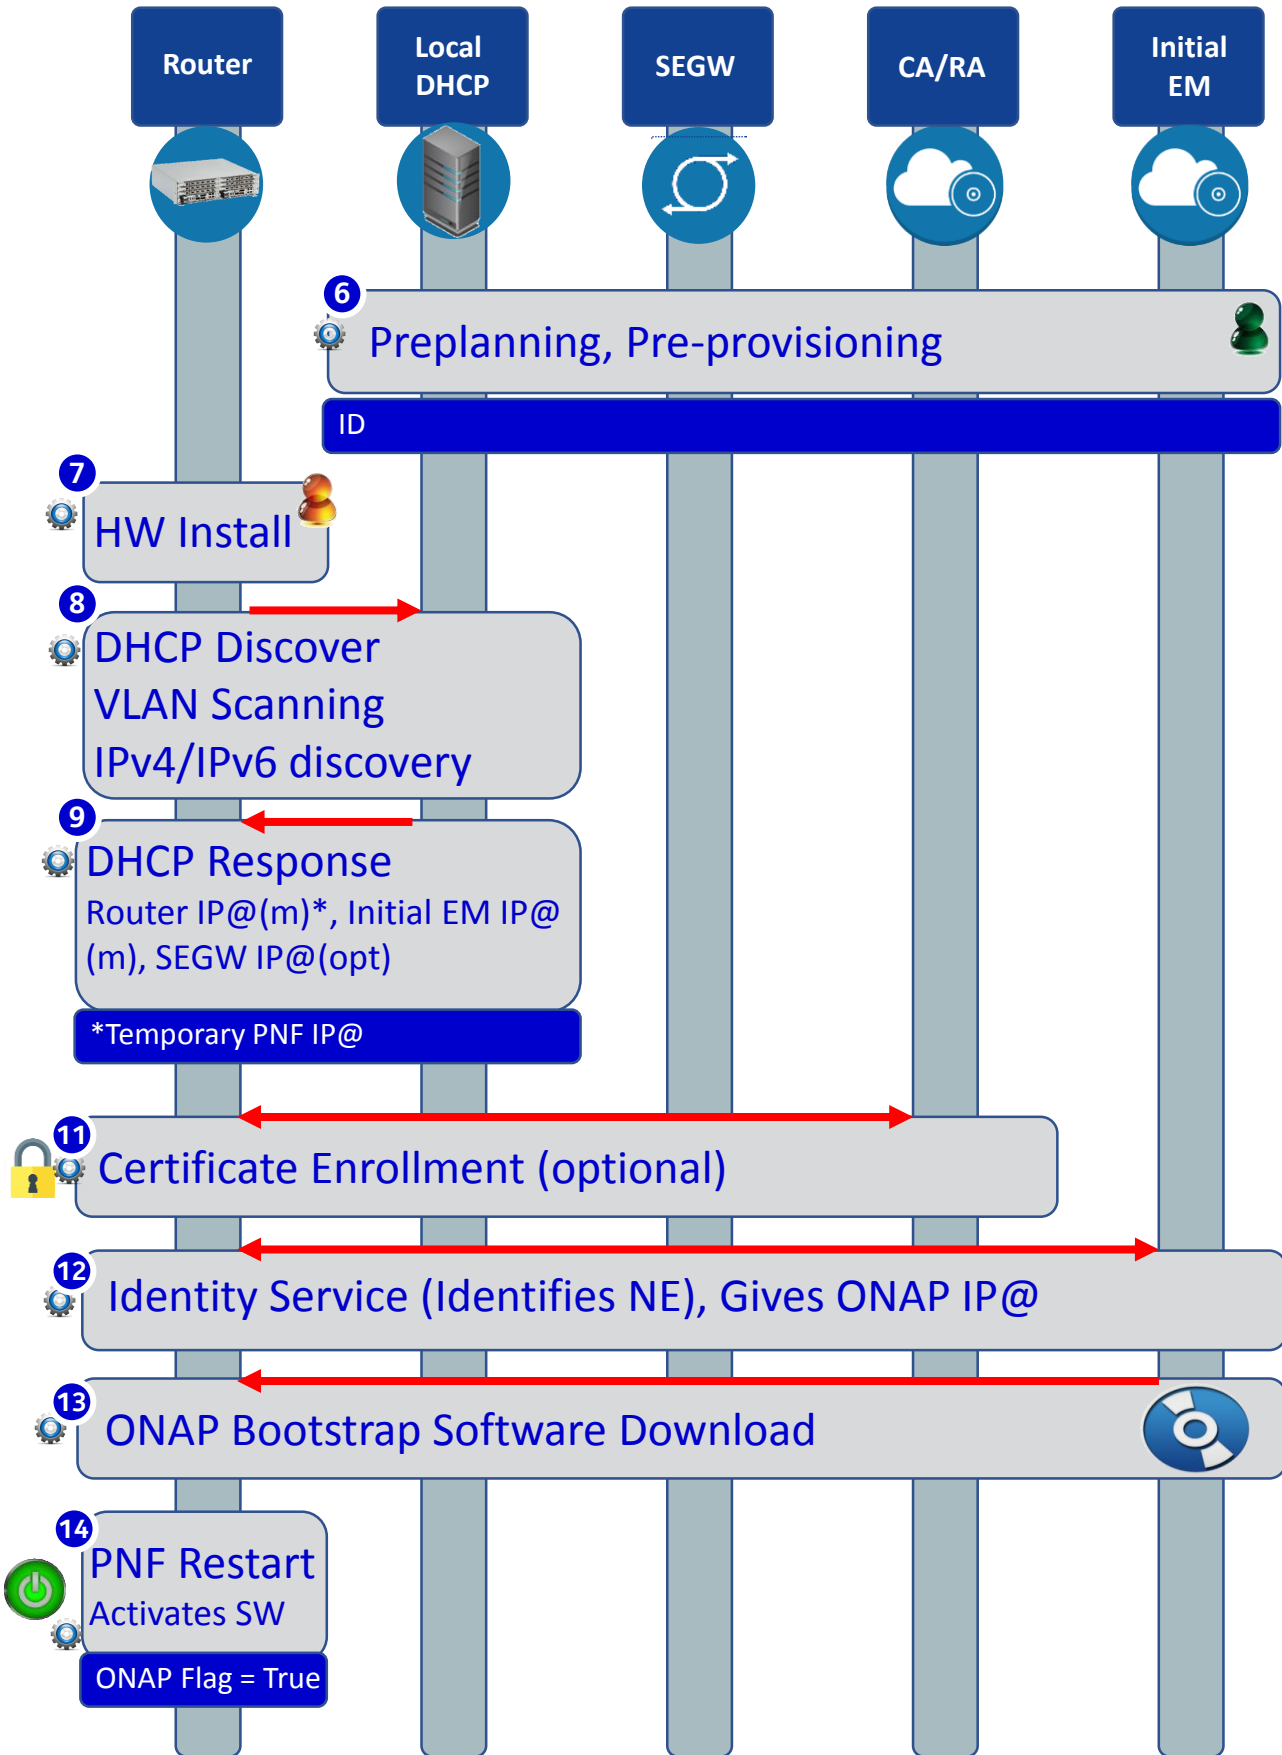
Router

Local DHCP

SEGW

CA/RA

Initial EM

6
Preplanning, Pre-provisioning

ID

7
HW Install

8
DHCP Discover
VLAN Scanning
IPv4/IPv6 discovery

9
DHCP Response
Router IP@(m)*, Initial EM IP@ (m), SEGW IP@(opt)

*Temporary PNF IP@

11
Certificate Enrollment (optional)

12
Identity Service (Identifies NE), Gives ONAP IP@

13
ONAP Bootstrap Software Download

14
PNF Restart
Activates SW

ONAP Flag = True